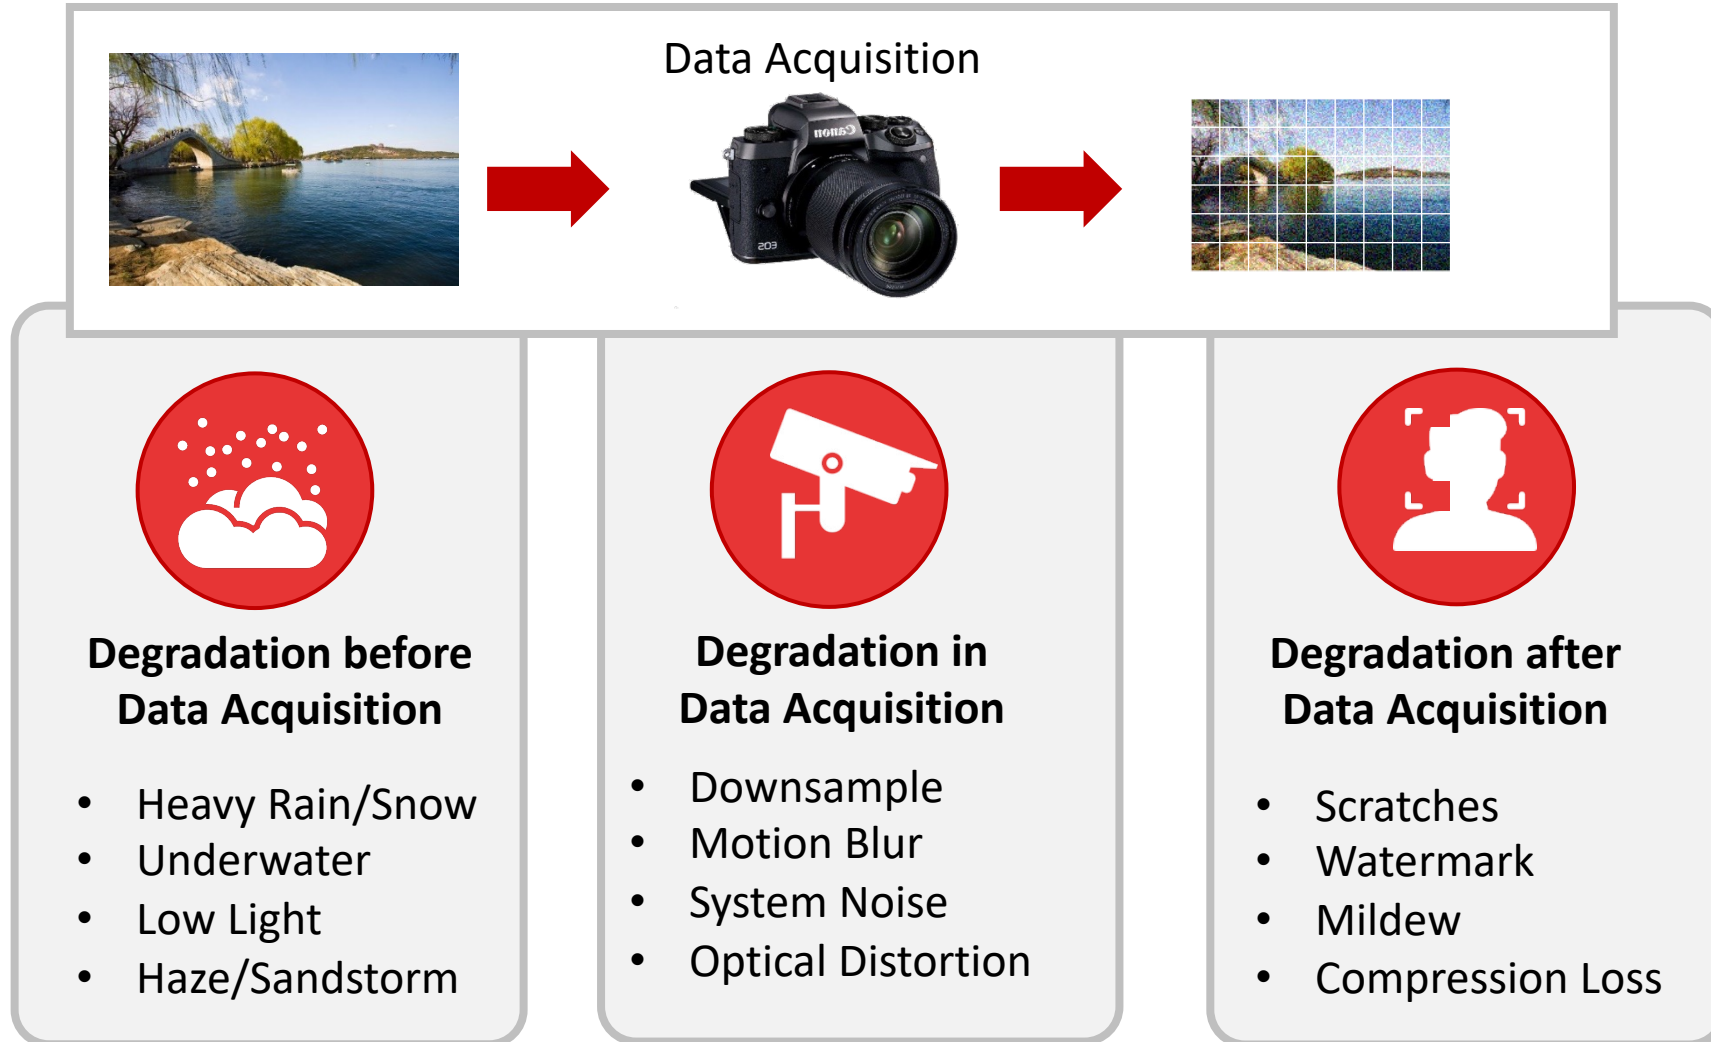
Data Acquisition

Canon

EOS

Degradation before Data Acquisition

- Heavy Rain/Snow
- Underwater
- Low Light
- Haze/Sandstorm

Degradation in Data Acquisition

- Downsample
- Motion Blur
- System Noise
- Optical Distortion

Degradation after Data Acquisition

- Scratches
- Watermark
- Mildew
- Compression Loss